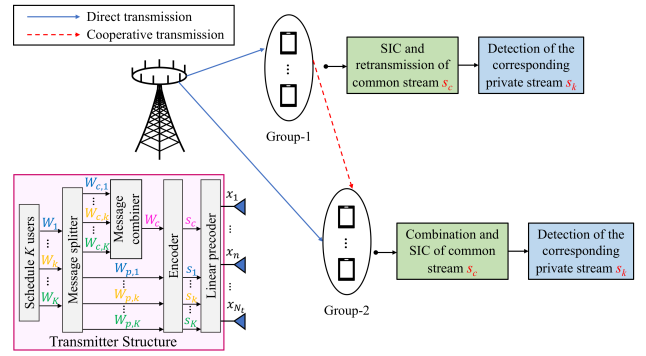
Direct transmission
Cooperative transmission

Group-1

SIC and retransmission of common stream $s_c$

Detection of the corresponding private stream $s_k$

Group-2

Combination and SIC of common stream $s_c$

Detection of the corresponding private stream $s_k$

Schedule $K$ users

$W_1$
$W_k$
$W_K$

Message splitter

$W_{c,1}$
$W_{c,k}$
$W_{c,K}$

Message combiner

$W_c$

$W_{p,1}$
$W_{p,k}$
$W_{p,K}$

Encoder

$s_c$
$s_1$
$s_k$
$s_K$

Linear precoder

$x_1$
$x_n$
$x_{N_t}$

Transmitter Structure